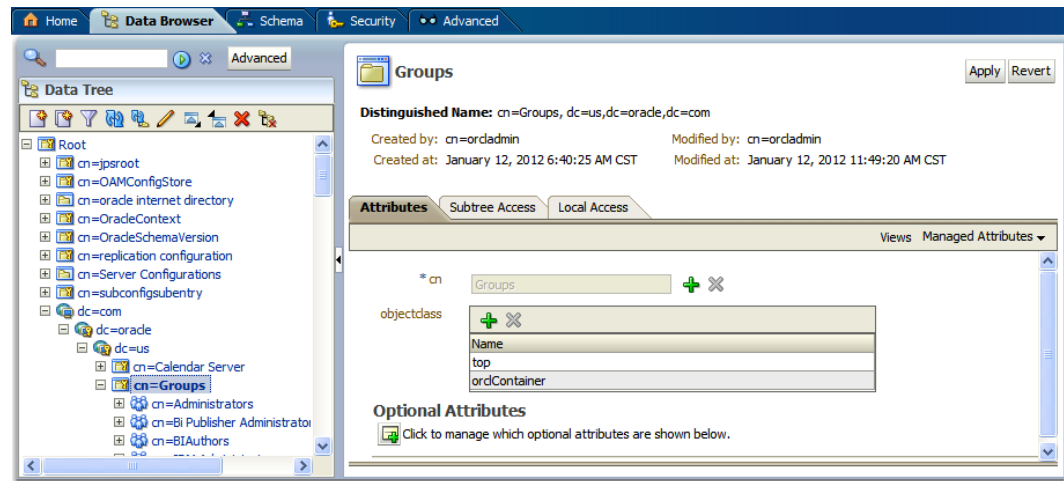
Home | Data Browser | Schema | Security | Advanced

Advanced

Data Tree

Root
cn=jpsroot
cn=OAMConfigStore
cn=oracle internet directory
cn=OracleContext
cn=OracleSchemaVersion
cn=replication configuration
cn=Server Configurations
cn=subconfigsubentry
dc=com
dc=oracle
dc=us
cn=Calendar Server
cn=Groups
cn=Administrators
cn=Bi Publisher Administrato
cn=BIAuthors

Groups

Apply Revert

Distinguished Name: cn=Groups, dc=us,dc=oracle,dc=com

Created by: cn=orcladmin
Modified by: cn=orcladmin
Created at: January 12, 2012 6:40:25 AM CST
Modified at: January 12, 2012 11:49:20 AM CST

Attributes | Subtree Access | Local Access

Views Managed Attributes

* cn Groups

objectclass

| Name |
|---|
| top |
| orclContainer |

Optional Attributes

Click to manage which optional attributes are shown below.